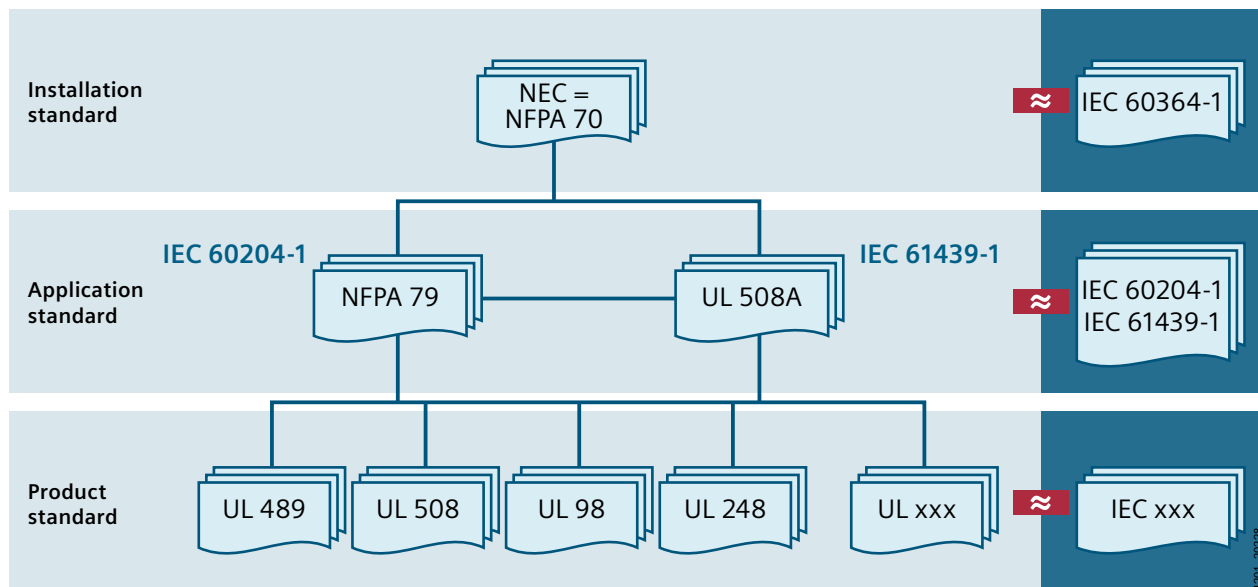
Installation standard

NEC = NFPA 70

≈

IEC 60364-1

Application standard

IEC 60204-1

NFPA 79

IEC 61439-1

UL 508A

≈

IEC 60204-1
IEC 61439-1

Product standard

UL 489

UL 508

UL 98

UL 248

UL xxx

≈

IEC xxx

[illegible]